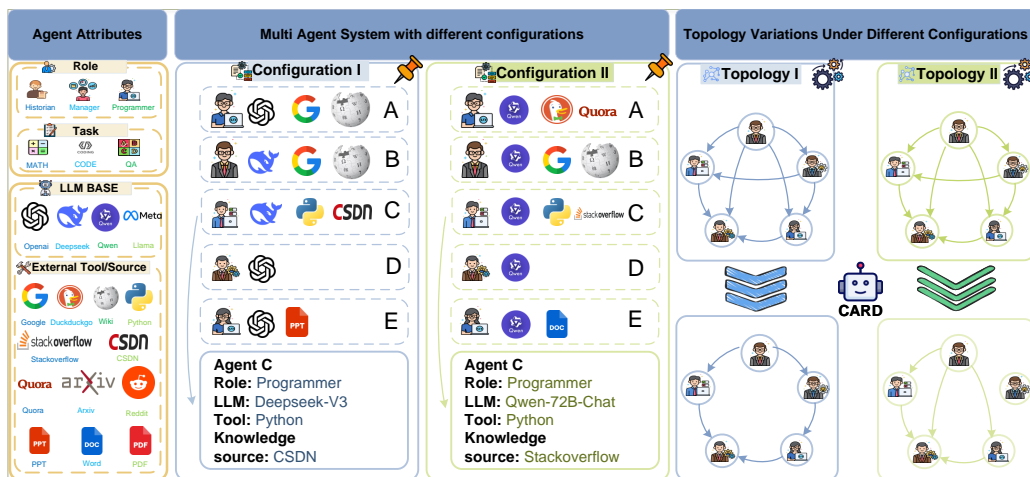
Agent Attributes

Role
Historian Manager Programmer

Task
MATH CODE QA

LLM BASE
Openai Deepseek Qwen Llama
Meta

External Tool/Source
Google Duckduckgo Wiki Python
stackoverflow
Stackoverflow
CSDN
CSDN
Quora arXiv
Quora Arxiv Reddit
PPT DOC PDF
PPT Word PDF

Multi Agent System with different configurations

Configuration I
A
B
C
CSDN
D
E
PPT

Agent C
Role: Programmer
LLM: Deepseek-V3
Tool: Python
Knowledge source: CSDN

Configuration II
Quora
A
B
C
stackoverflow
D
E
DOC

Agent C
Role: Programmer
LLM: Qwen-72B-Chat
Tool: Python
Knowledge source: Stackoverflow

Topology Variations Under Different Configurations

Topology I
Topology II

CARD